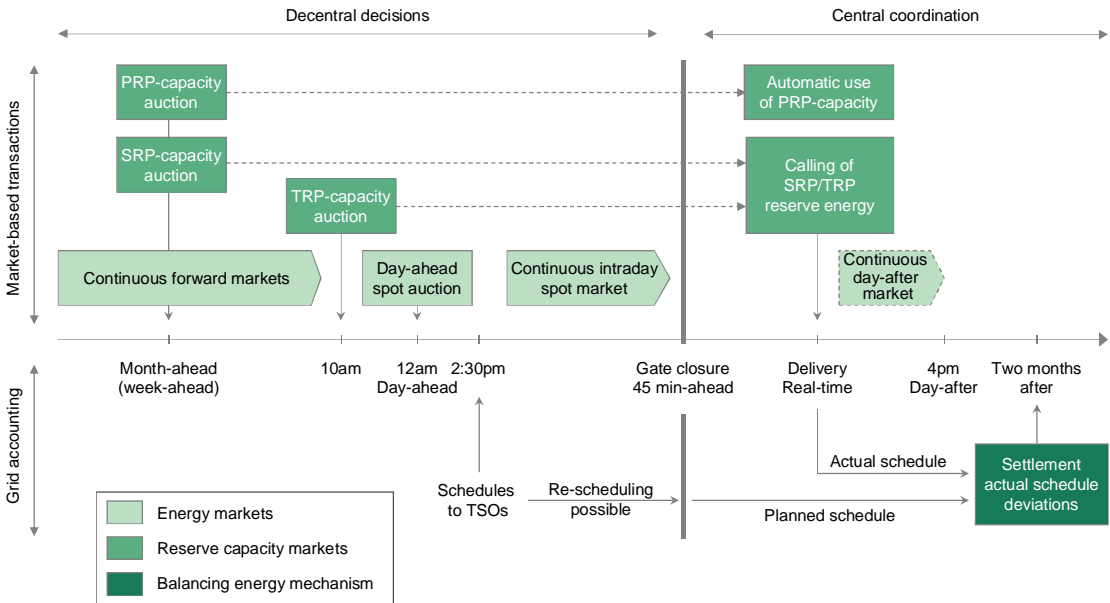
Decentral decisions

Central coordination

Market-based transactions

PRP-capacity auction

Automatic use of PRP-capacity

SRP-capacity auction

Calling of SRP/TRP reserve energy

TRP-capacity auction

Continuous forward markets

Day-ahead spot auction

Continuous intraday spot market

Continuous day-after market

Month-ahead (week-ahead)

10am

12am Day-ahead

2:30pm

Gate closure 45 min-ahead

Delivery Real-time

4pm Day-after

Two months after

Grid accounting

Schedules to TSOs

Re-scheduling possible

Actual schedule

Planned schedule

Settlement actual schedule deviations

Energy markets

Reserve capacity markets

Balancing energy mechanism